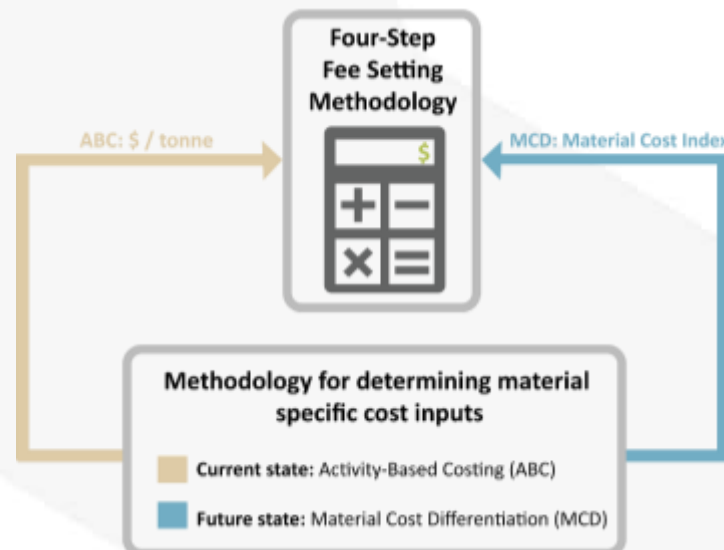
Four-Step Fee Setting Methodology

ABC: $ / tonne

MCD: Material Cost Index

$

Methodology for determining material specific cost inputs

Current state: Activity-Based Costing (ABC)

Future state: Material Cost Differentiation (MCD)